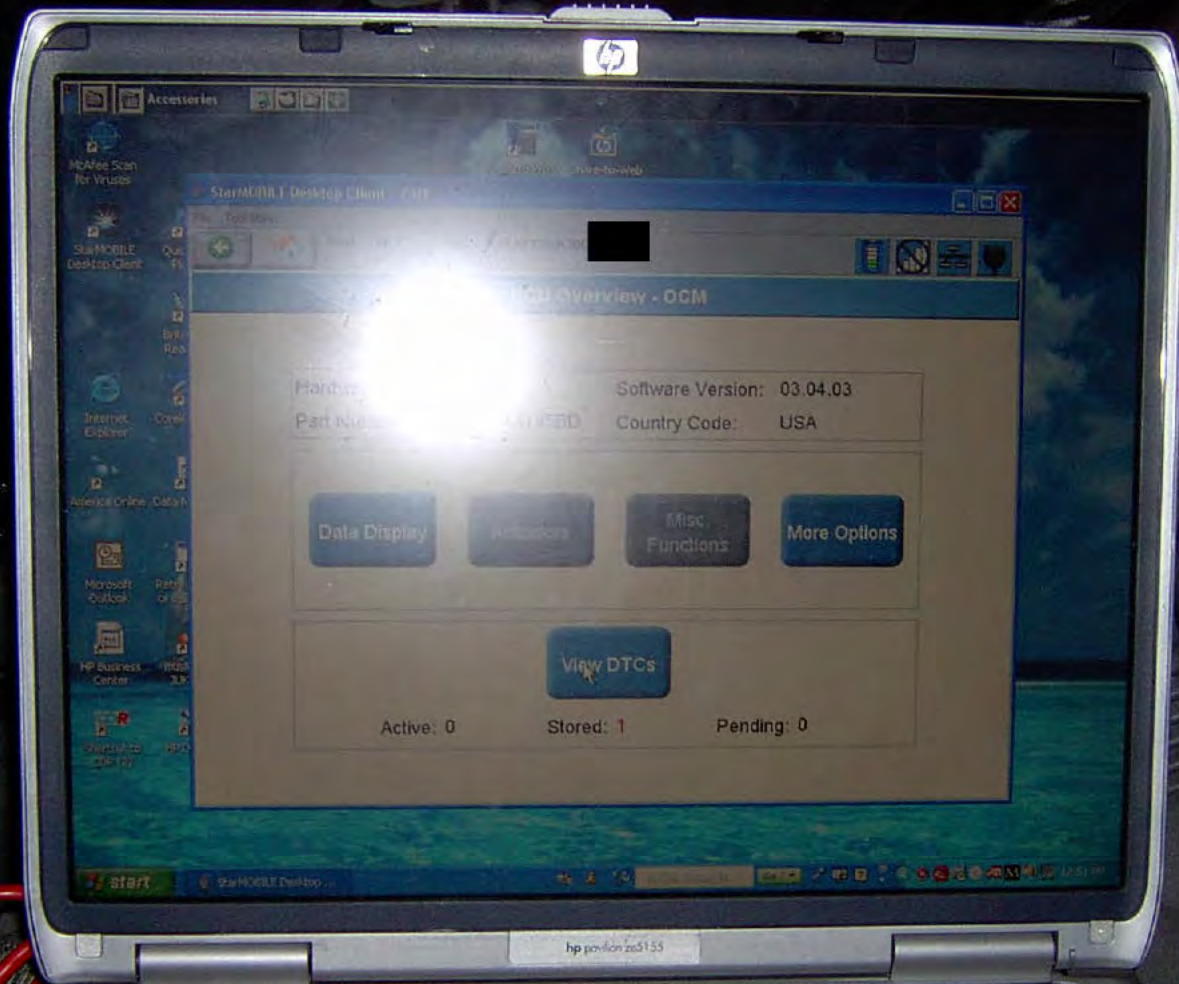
Accessories

McAfee Scan for Viruses

StarMOBILE Desktop Client

Internet Explorer

America Online

Microsoft Outlook

HP Business Center

StarMOBILE Desktop Client - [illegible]

File Tool Menu

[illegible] Overview - OCM

Hardw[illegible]

Part N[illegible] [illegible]BD

Software Version: 03.04.03

Country Code: USA

Data Display

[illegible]

Misc. Functions

More Options

View DTCs

Active: 0

Stored: 1

Pending: 0

start

StarMOBILE Desktop ...

hp pavilion ze5155